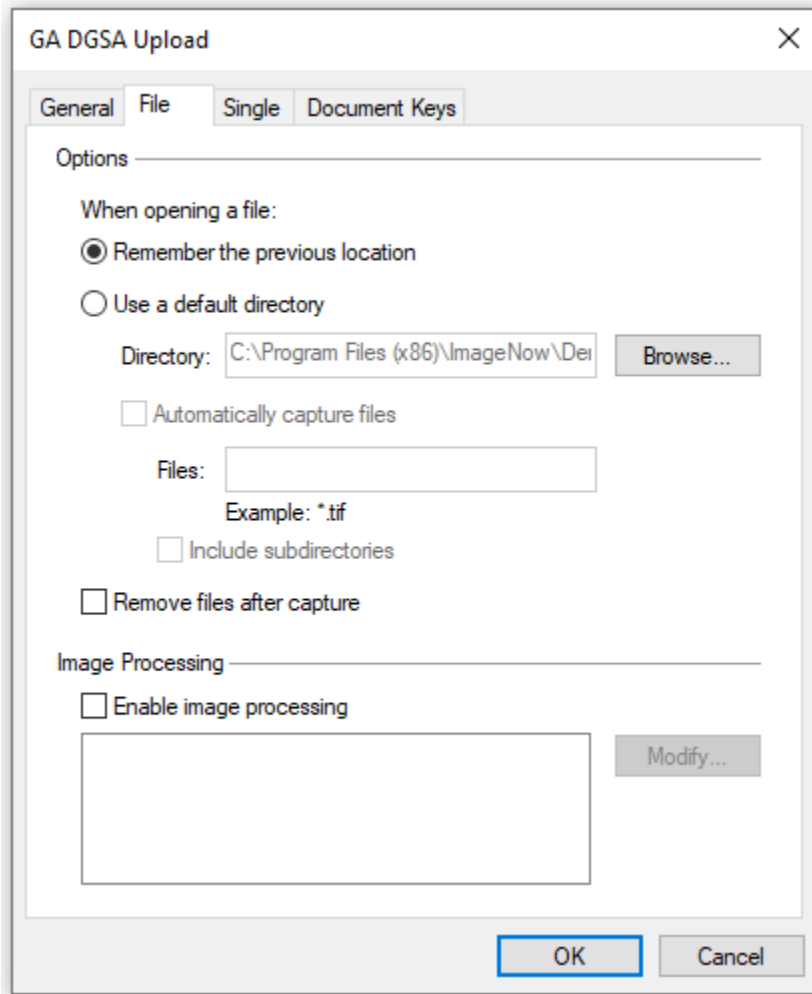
GA DGSA Upload

×

General File Single Document Keys

Options

When opening a file:

Remember the previous location

Use a default directory

Directory: C:\Program Files (x86)\ImageNow\De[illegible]

Browse...

Automatically capture files

Files:

Example: *.tif

Include subdirectories

Remove files after capture

Image Processing

Enable image processing

Modify...

OK

Cancel